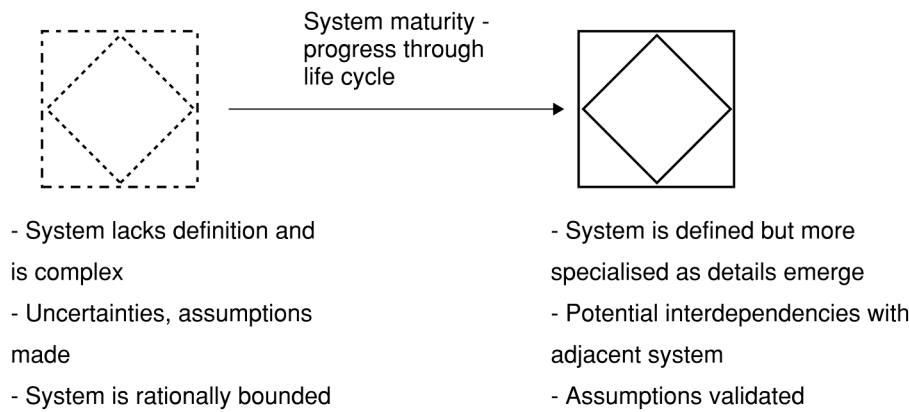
System maturity - progress through life cycle

- System lacks definition and is complex
- Uncertainties, assumptions made
- System is rationally bounded

- System is defined but more specialised as details emerge
- Potential interdependencies with adjacent system
- Assumptions validated